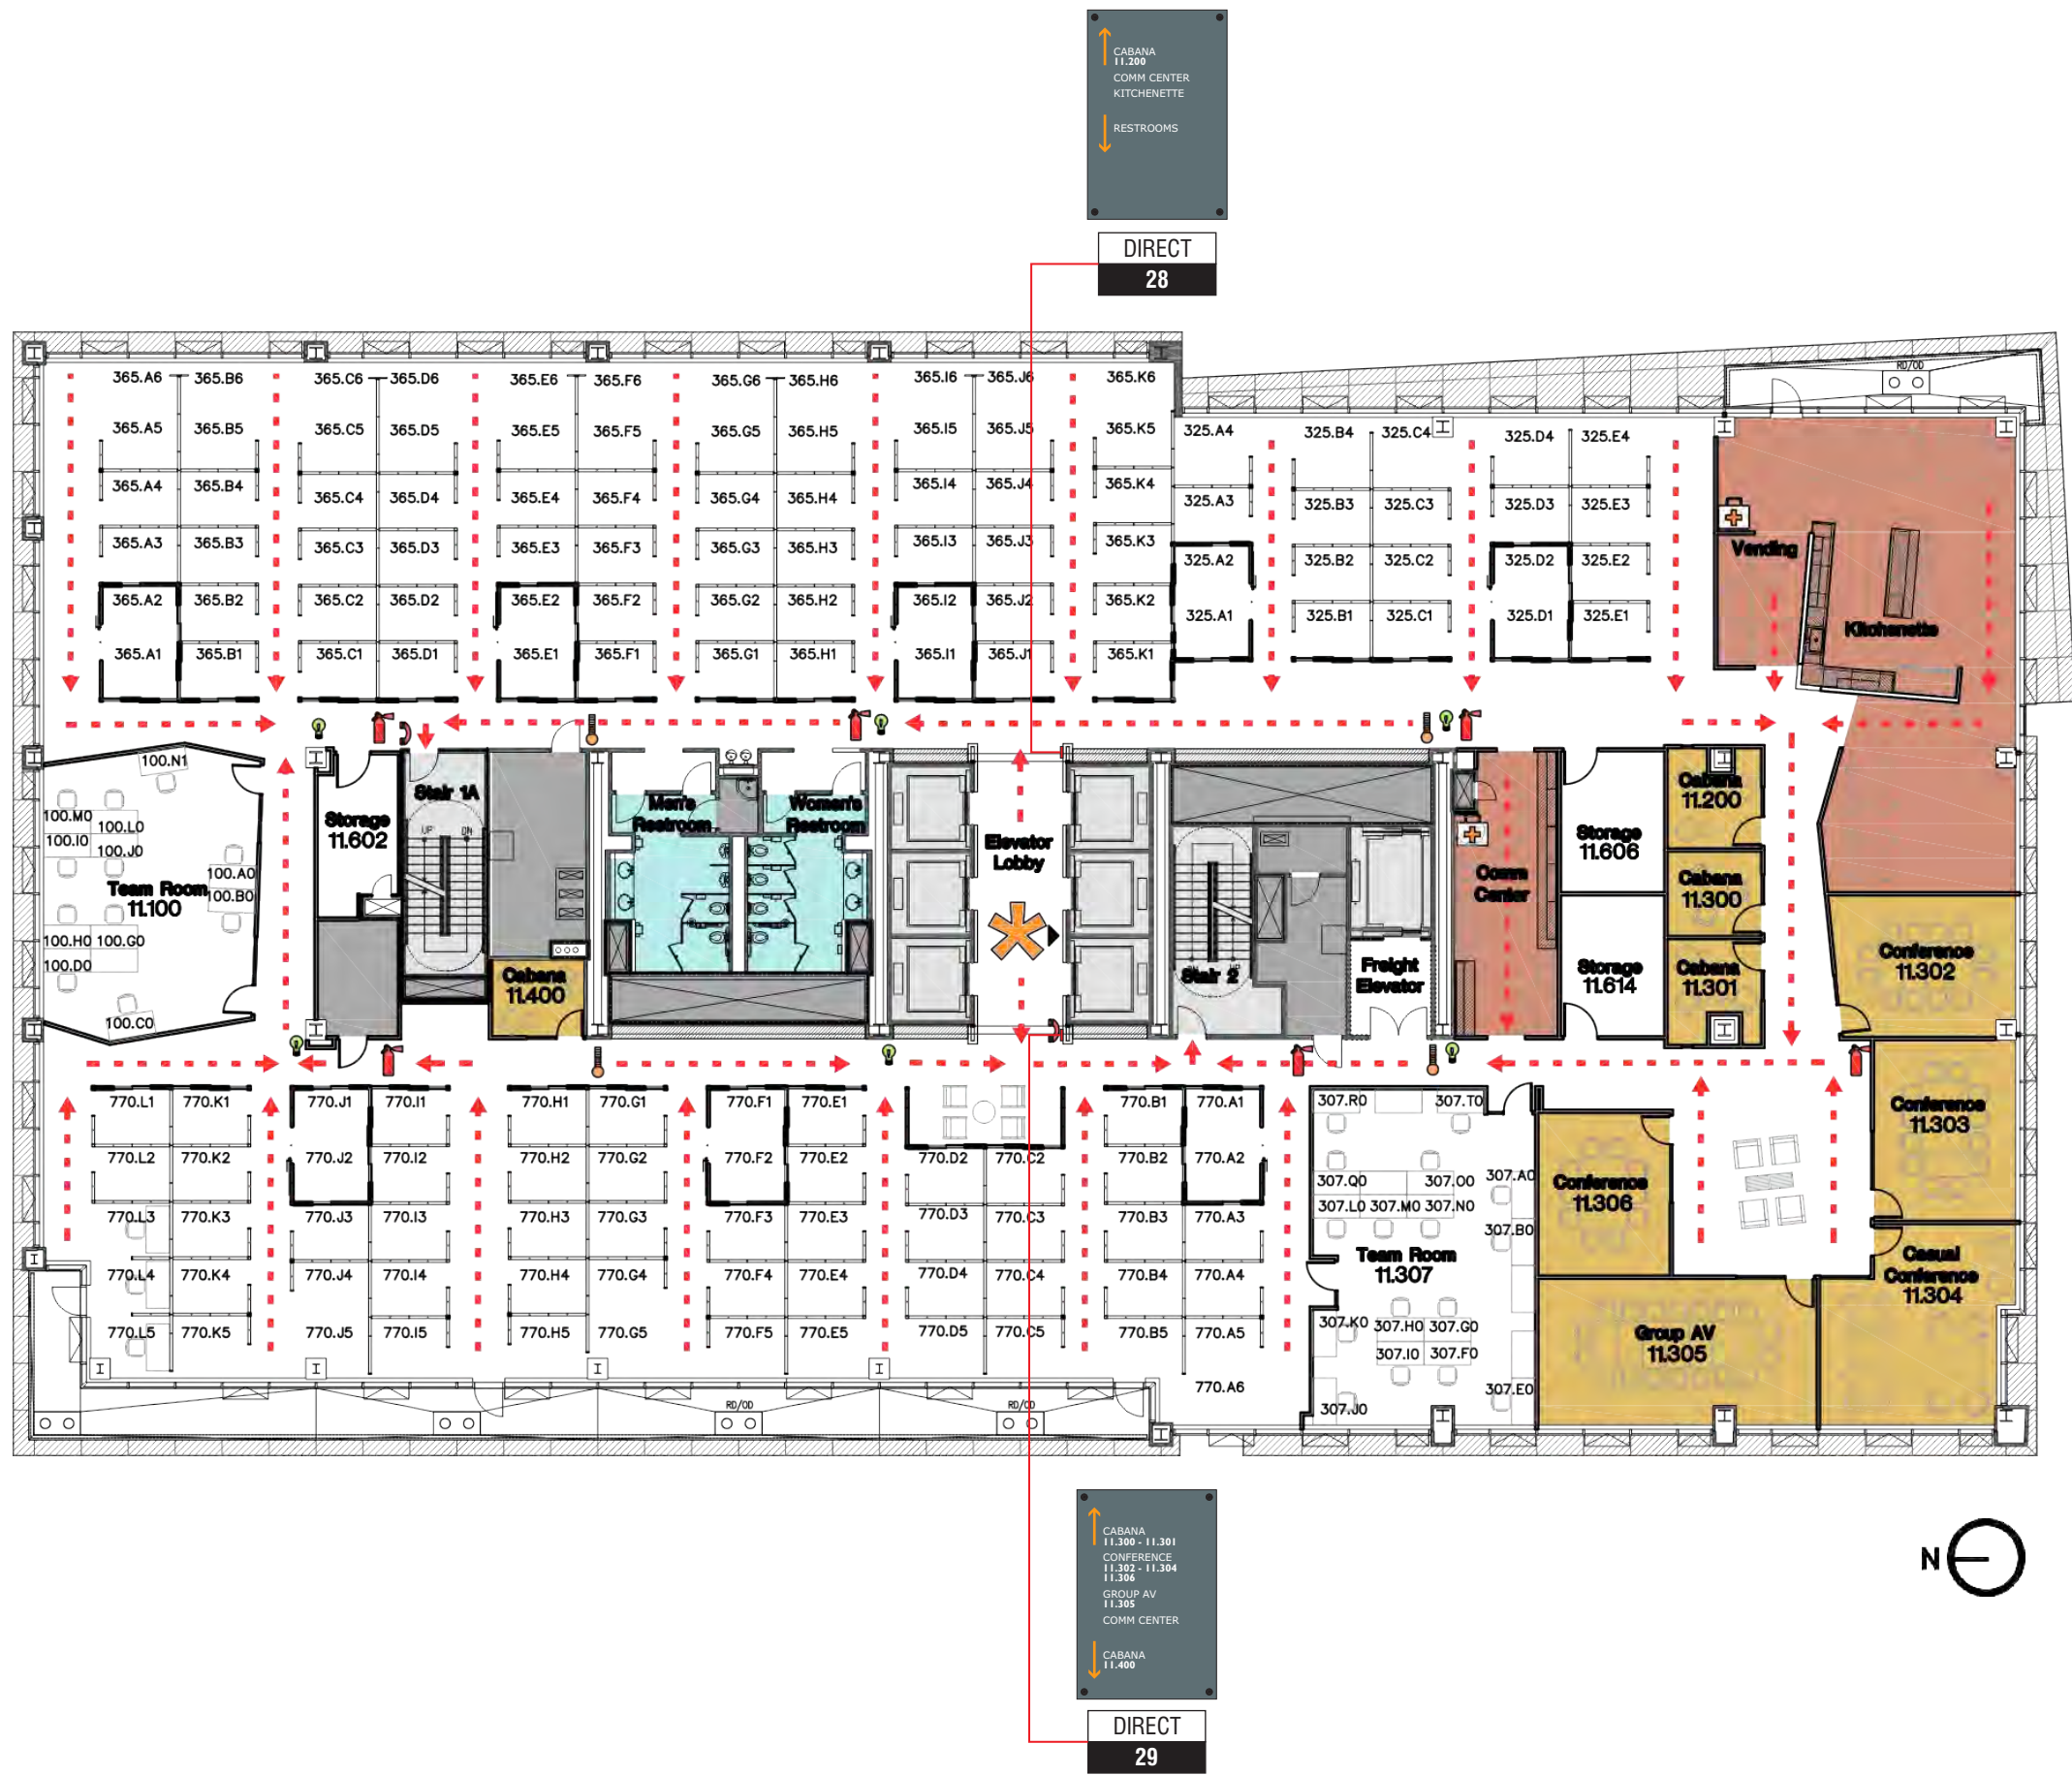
CABANA
11.200
COMM CENTER
KITCHENETTE

RESTROOMS

DIRECT
28

365.A6 365.B6 365.C6 365.D6 365.E6 365.F6 365.G6 365.H6 365.I6 365.J6 365.K6
365.A5 365.B5 365.C5 365.D5 365.E5 365.F5 365.G5 365.H5 365.I5 365.J5 365.K5
365.A4 365.B4 365.C4 365.D4 365.E4 365.F4 365.G4 365.H4 365.I4 365.J4 365.K4
365.A3 365.B3 365.C3 365.D3 365.E3 365.F3 365.G3 365.H3 365.I3 365.J3 365.K3
365.A2 365.B2 365.C2 365.D2 365.E2 365.F2 365.G2 365.H2 365.I2 365.J2 365.K2
365.A1 365.B1 365.C1 365.D1 365.E1 365.F1 365.G1 365.H1 365.I1 365.J1 365.K1

325.A4 325.B4 325.C4 325.D4 325.E4
325.A3 325.B3 325.C3 325.D3 325.E3
325.A2 325.B2 325.C2 325.D2 325.E2
325.A1 325.B1 325.C1 325.D1 325.E1

RD/OD
Vending
Kitchenette

100.N1
100.M0 100.L0
100.I0 100.J0
100.A0
Team Room
11.100
100.B0
100.H0 100.G0
100.D0
100.C0

Storage
11.602
Stair 1A
UP DN
Cabana
11.400
Men's Restroom
Women's Restroom
Elevator Lobby
Stair 2
Freight Elevator
Comm Center
Storage
11.606
Storage
11.614
Cabana
11.200
Cabana
11.300
Cabana
11.301
Conference
11.302

770.L1 770.K1 770.J1 770.I1 770.H1 770.G1 770.F1 770.E1 770.B1 770.A1
770.L2 770.K2 770.J2 770.I2 770.H2 770.G2 770.F2 770.E2 770.D2 770.C2 770.B2 770.A2
770.L3 770.K3 770.J3 770.I3 770.H3 770.G3 770.F3 770.E3 770.D3 770.C3 770.B3 770.A3
770.L4 770.K4 770.J4 770.I4 770.H4 770.G4 770.F4 770.E4 770.D4 770.C4 770.B4 770.A4
770.L5 770.K5 770.J5 770.I5 770.H5 770.G5 770.F5 770.E5 770.D5 770.C5 770.B5 770.A5
770.A6

307.R0 307.T0
307.A0
307.Q0 307.00
307.L0 307.M0 307.N0
307.B0
Team Room
11.307
307.K0 307.H0 307.G0
307.I0 307.F0
307.E0
307.J0

Conference
11.306
Conference
11.303
Casual Conference
11.304
Group AV
11.305

RD/OD RD/OD

CABANA
11.300 - 11.301
CONFERENCE
11.302 - 11.304
11.306
GROUP AV
11.305
COMM CENTER
CABANA
11.400

DIRECT
29

N